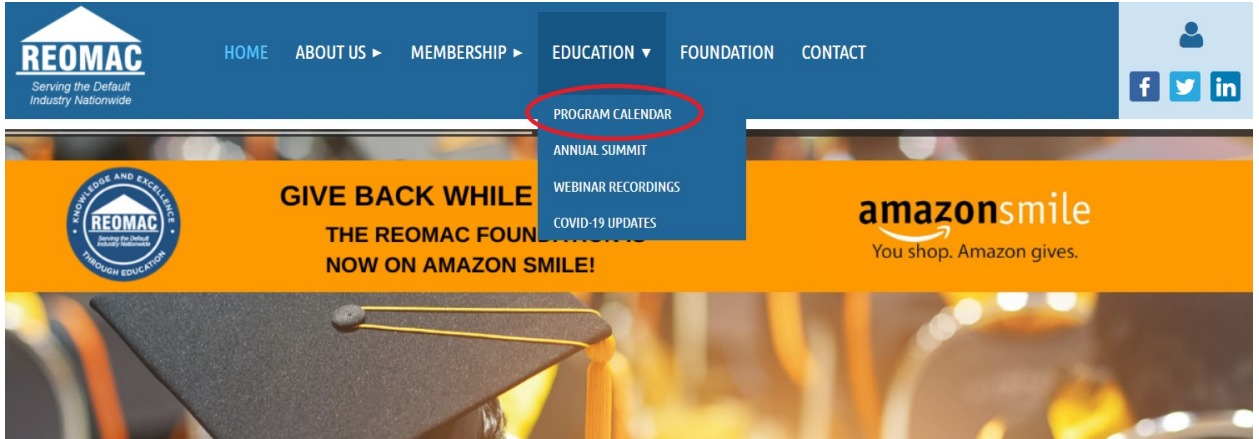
REOMAC
Serving the Default Industry Nationwide

HOME ABOUT US ► MEMBERSHIP ► EDUCATION ▼ FOUNDATION CONTACT

PROGRAM CALENDAR
ANNUAL SUMMIT
WEBINAR RECORDINGS
COVID-19 UPDATES

KNOWLEDGE AND EXCELLENCE
REOMAC
Serving the Default Industry Nationwide
THROUGH EDUCATION

GIVE BACK WHILE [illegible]
THE REOMAC FOUN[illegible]
NOW ON AMAZON SMILE!

amazonsmile
You shop. Amazon gives.